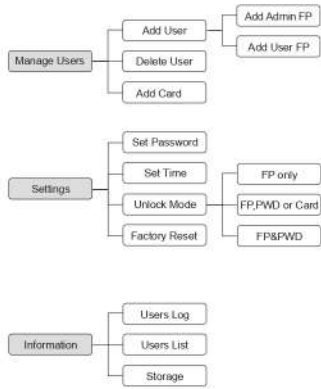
Manage Users

Add User

Add Admin FP

Add User FP

Delete User

Add Card

Settings

Set Password

Set Time

Unlock Mode

FP only

FP,PWD or Card

FP&PWD

Factory Reset

Information

Users Log

Users List

Storage